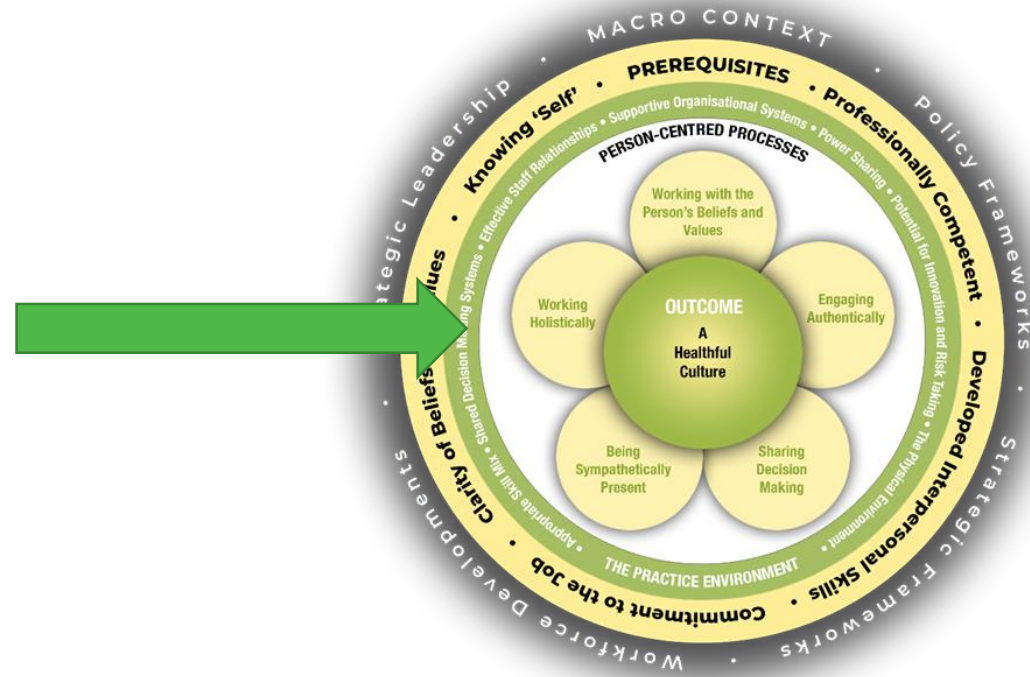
MACRO CONTEXT • Policy Frameworks • Strategic Frameworks • Workforce Developments • Strategic Leadership •

PREREQUISITES • Professionally Competent • Developed Interpersonal Skills • Commitment to the Job • Clarity of Beliefs and Values • Knowing 'Self' •

Supportive Organisational Systems • Power Sharing • Potential for Innovation and Risk Taking • The Physical Environment • Appropriate Skill Mix • Shared Decision Making Systems • Effective Staff Relationships •

THE PRACTICE ENVIRONMENT

PERSON-CENTRED PROCESSES

Working with the Person's Beliefs and Values

Engaging Authentically

Sharing Decision Making

Being Sympathetically Present

Working Holistically

OUTCOME
A Healthful Culture